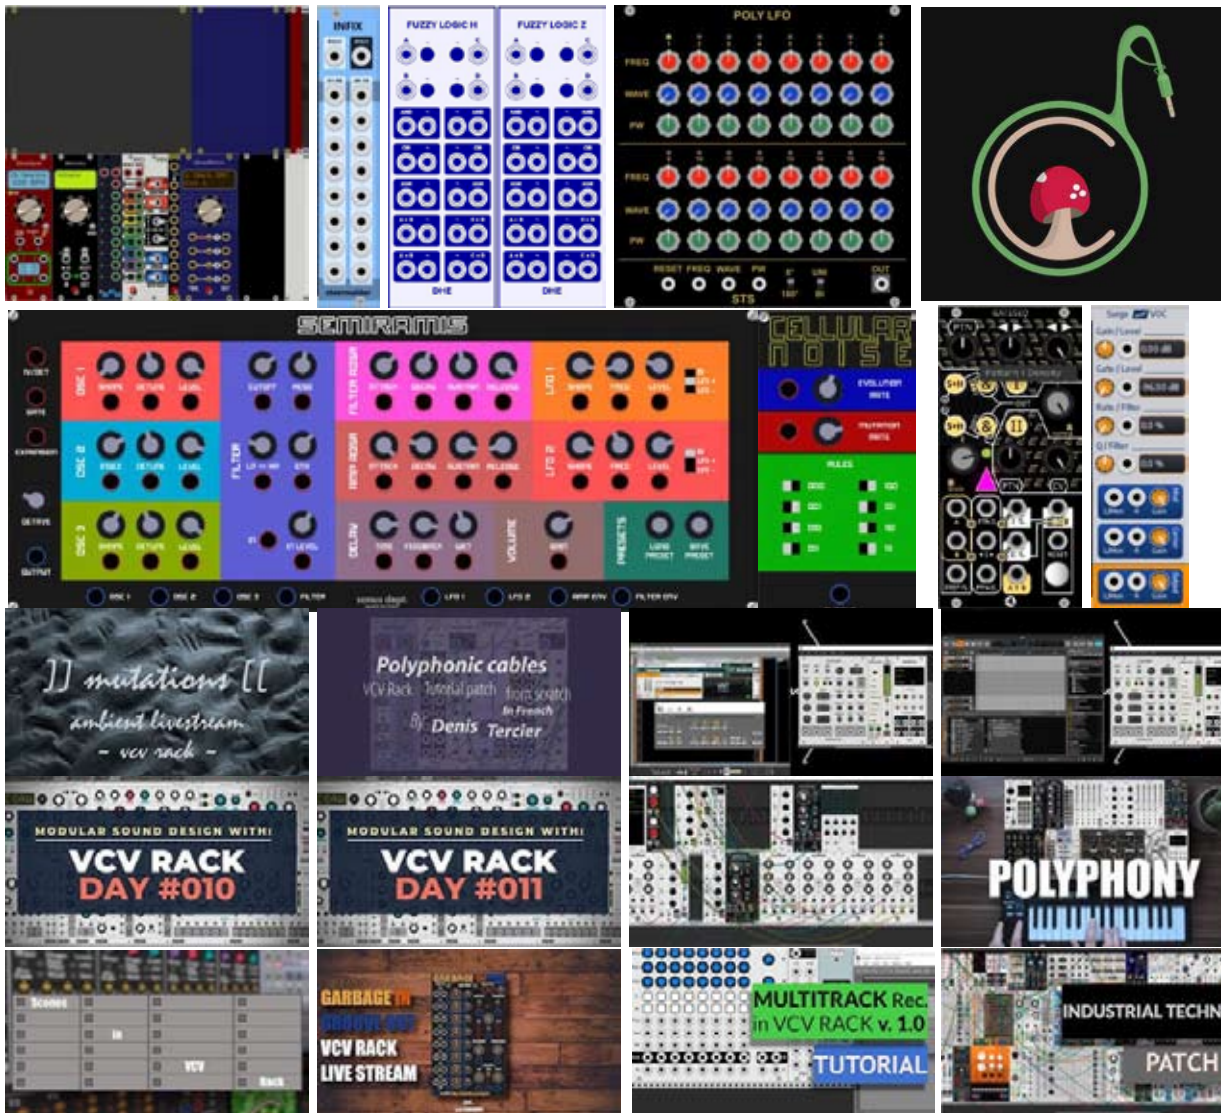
INFIX

FUZZY LOGIC H

DHE

FUZZY LOGIC Z

DHE

POLY LFO

FREQ
WAVE
PW
FREQ
WAVE
PW

RESET FREQ WAVE PW

OUT

STS

SEMIRAMIS

OSC 1
OSC 2
OSC 3
FILTER
FILTER ADSR
AMP ADSR
DELAY
VOLUME
PRESETS
LFO 1
LFO 2

SHAPE DETUNE LEVEL
CUTOFF RESO
ATTACK DECAY SUSTAIN RELEASE
SHAPE FREQ LEVEL
TIME FEEDBACK WET
LOAD PRESET SAVE PRESET

DETUNE
OUTPUT

OSC 1 OSC 2 OSC 3 FILTER LFO 1 LFO 2 AMP ENV FILTER ENV

CELLULAR NOISE

EVOLUTION RATE
MUTATION RATE
RULES

Surge VOC
Gain / Level
Gate / Level
Rate / Filter
Q / Filter

]] mutations [[
ambient livestream
- vcv rack -

MODULAR SOUND DESIGN WITH:
VCV RACK
DAY #010

Polyphonic cables
VCV Rack Tutorial patch from scratch
In French
By Denis Tercier

MODULAR SOUND DESIGN WITH:
VCV RACK
DAY #011

POLYPHONY

Scenes
in
VCV
Rack

GARBAGE IN
GROOVE OUT
VCV RACK
LIVE STREAM

MULTITRACK Rec.
in VCV RACK v. 1.0
TUTORIAL

INDUSTRIAL TECHN
PATCH